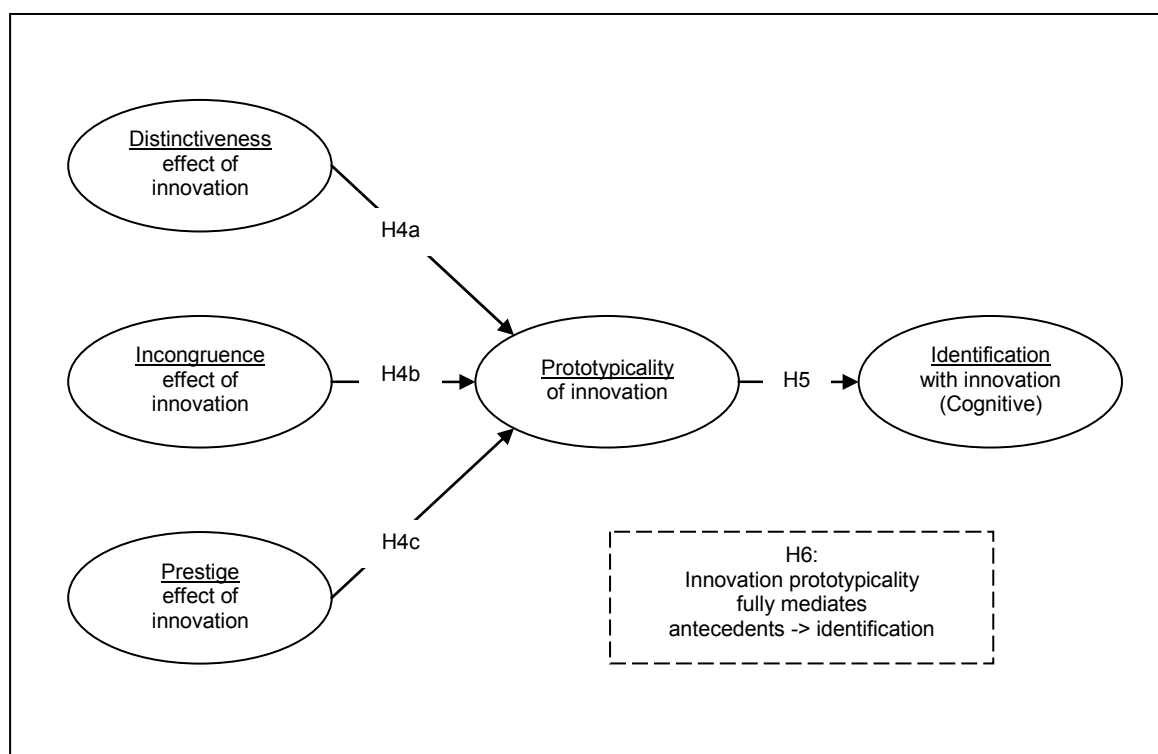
Distinctiveness effect of innovation

H4a

Incongruence effect of innovation

H4b

Prototypicality of innovation

H5

Identification with innovation (Cognitive)

H4c

Prestige effect of innovation

H6:
Innovation prototypicality fully mediates antecedents -> identification